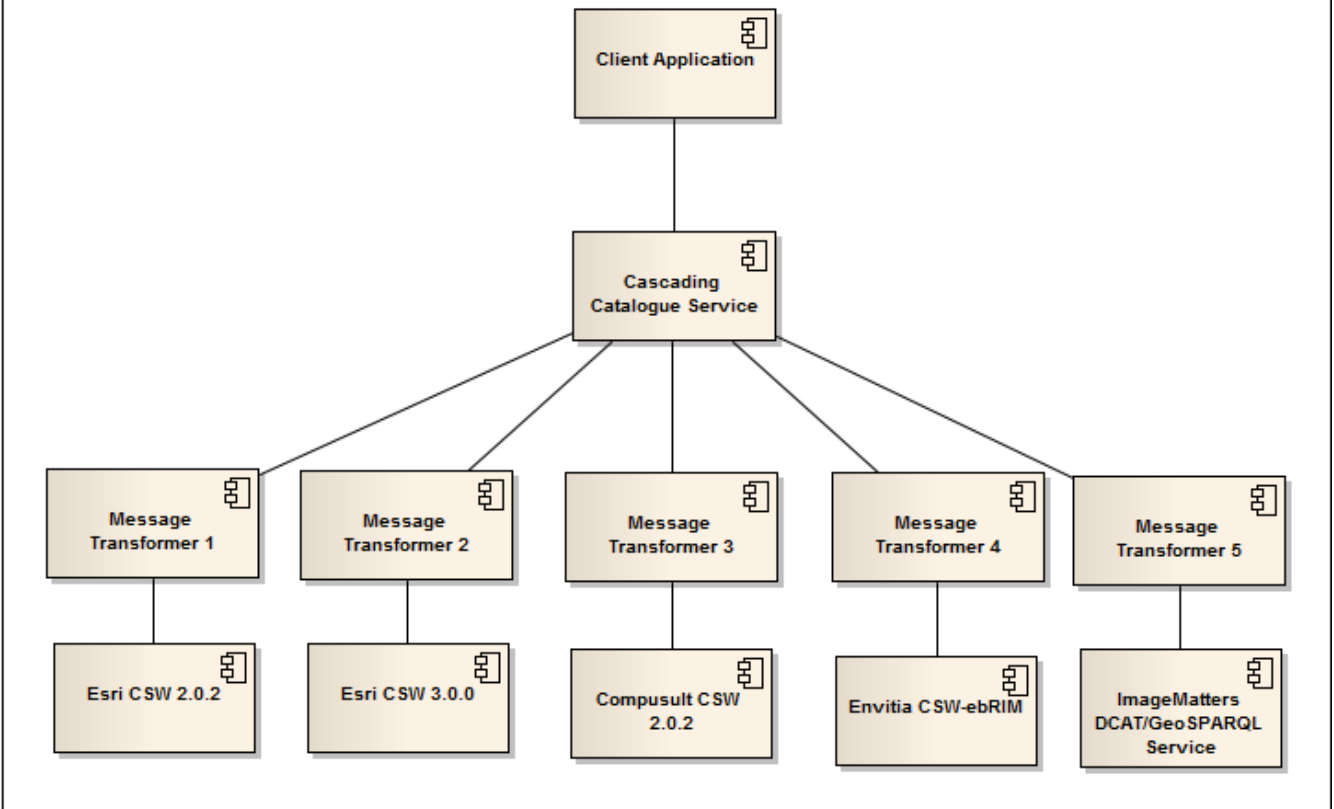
Client Application

Cascading Catalogue Service

Message Transformer 1

Message Transformer 2

Message Transformer 3

Message Transformer 4

Message Transformer 5

Esri CSW 2.0.2

Esri CSW 3.0.0

Compusult CSW 2.0.2

Envitia CSW-ebRIM

ImageMatters DCAT/GeoSPARQL Service